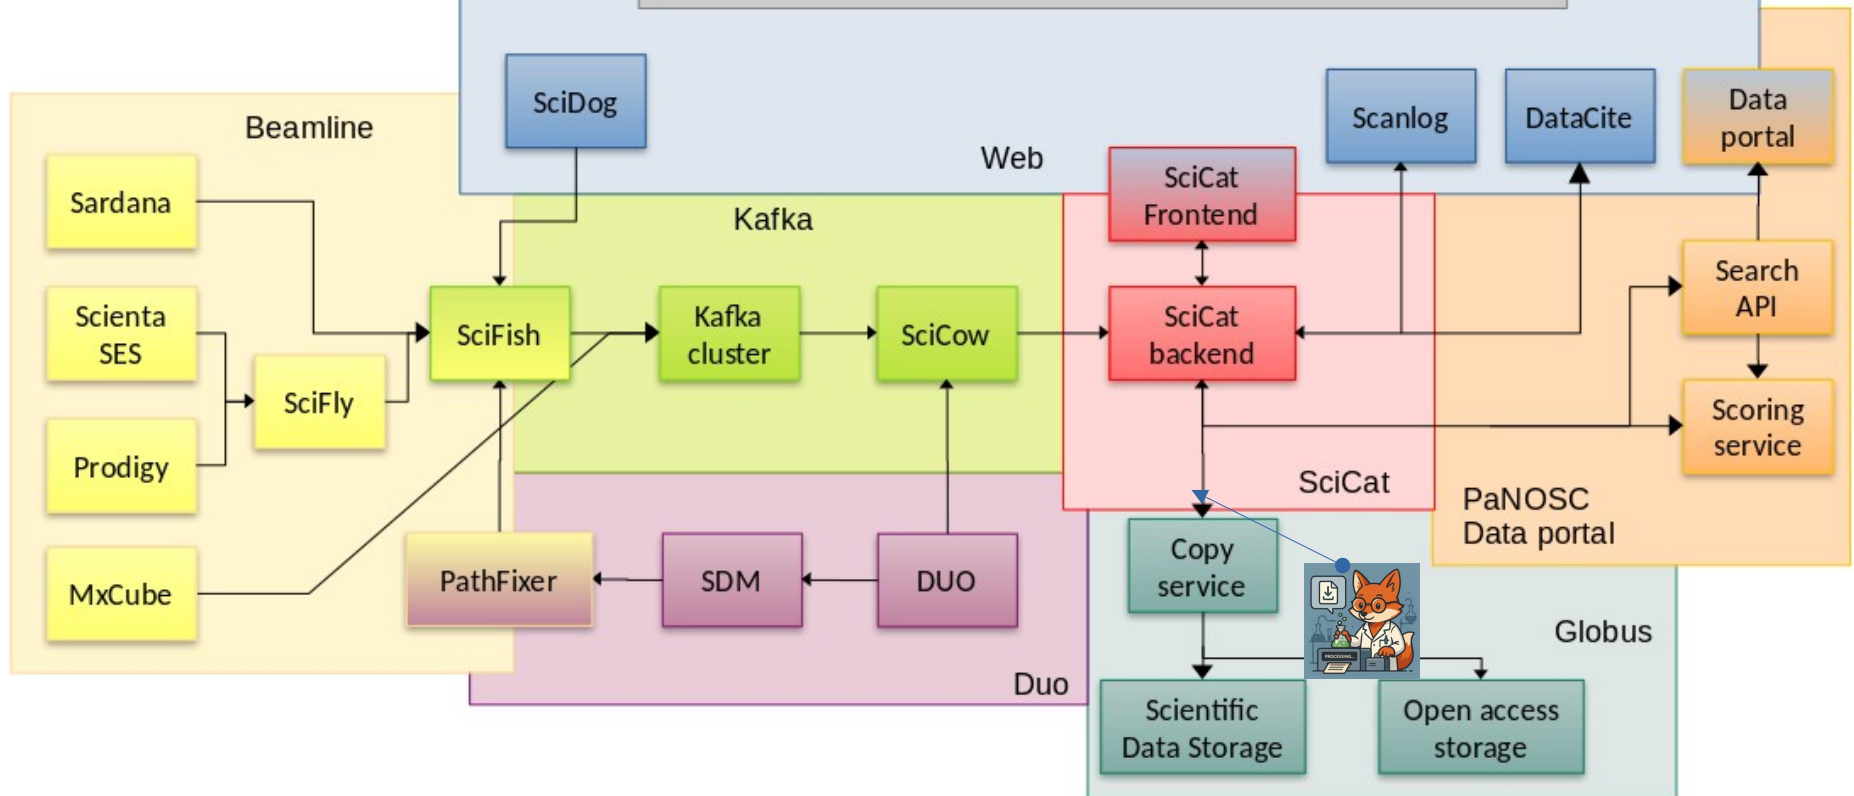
Beamline

Sardana

Scienta SES

Prodigy

MxCube

SciFly

SciDog

Web

Kafka

SciFish

Kafka cluster

SciCow

SciCat Frontend

SciCat backend

SciCat

Scanlog

DataCite

Data portal

Search API

Scoring service

PaNOSC Data portal

PathFixer

SDM

DUO

Duo

Copy service

Globus

PROCESSING...

Scientific Data Storage

Open access storage